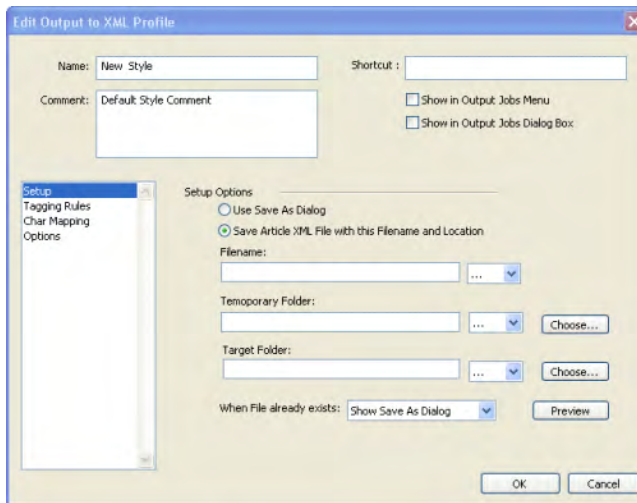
Edit Output to XML Profile

Name: New Style

Shortcut :

Comment: Default Style Comment

Show in Output Jobs Menu

Show in Output Jobs Dialog Box

Setup
Tagging Rules
Char Mapping
Options

Setup Options

Use Save As Dialog

Save Article XML File with this Filename and Location

Filename:

...

Temoporary Folder:

...

Choose...

Target Folder:

...

Choose...

When File already exists: Show Save As Dialog

Preview

OK

Cancel